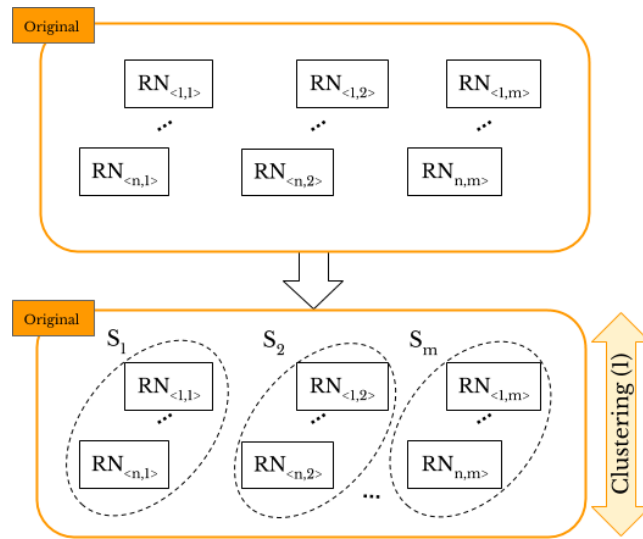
Original

$RN_{<1,1>}$ $RN_{<1,2>}$ $RN_{<1,m>}$

...
...
...

$RN_{<n,1>}$ $RN_{<n,2>}$ $RN_{n,m>}$

Original

$S_1$ $S_2$ $S_m$

$RN_{<1,1>}$ $RN_{<1,2>}$ $RN_{<1,m>}$

...
...
...

$RN_{<n,1>}$ $RN_{<n,2>}$ $RN_{n,m>}$

...

Clustering (1)